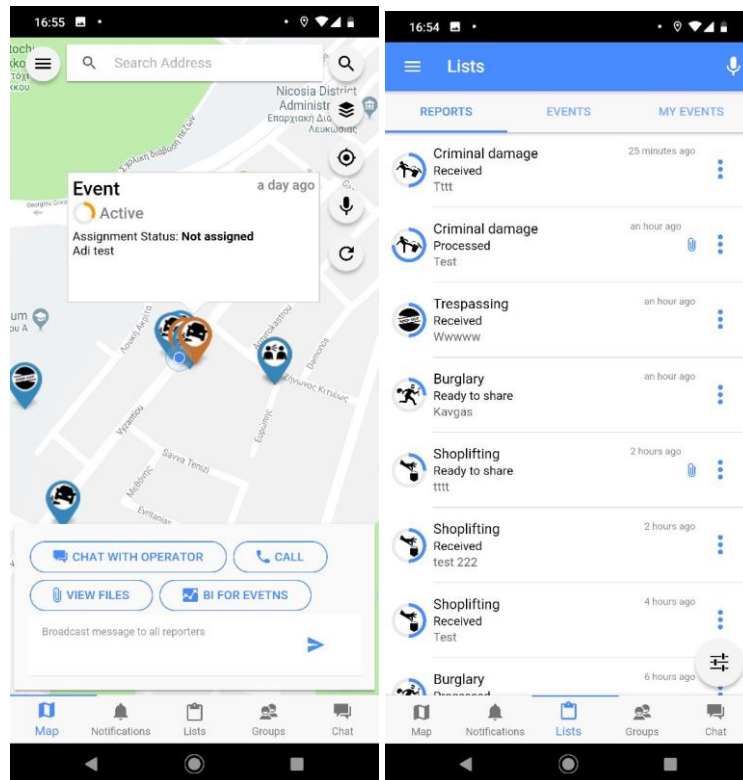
16:55

Search Address

Nicosia District Administr
Επαρχιακή Διο
Λευκωσίας

Event
a day ago
Active
Assignment Status: **Not assigned**
Adi test

Savva Tenizi

CHAT WITH OPERATOR
CALL
VIEW FILES
BI FOR EVETNS

Broadcast message to all reporters

Map
Notifications
Lists
Groups
Chat

16:54

Lists

REPORTS
EVENTS
MY EVENTS

Criminal damage
Received
Tttt
25 minutes ago

Criminal damage
Processed
Test
an hour ago

Trespassing
Received
Wwwwww
an hour ago

Burglary
Ready to share
Kavgas
an hour ago

Shoplifting
Ready to share
tttt
2 hours ago

Shoplifting
Received
test 222
2 hours ago

Shoplifting
Received
Test
4 hours ago

Burglary
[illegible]
6 hours ago

Map
Notifications
Lists
Groups
Chat